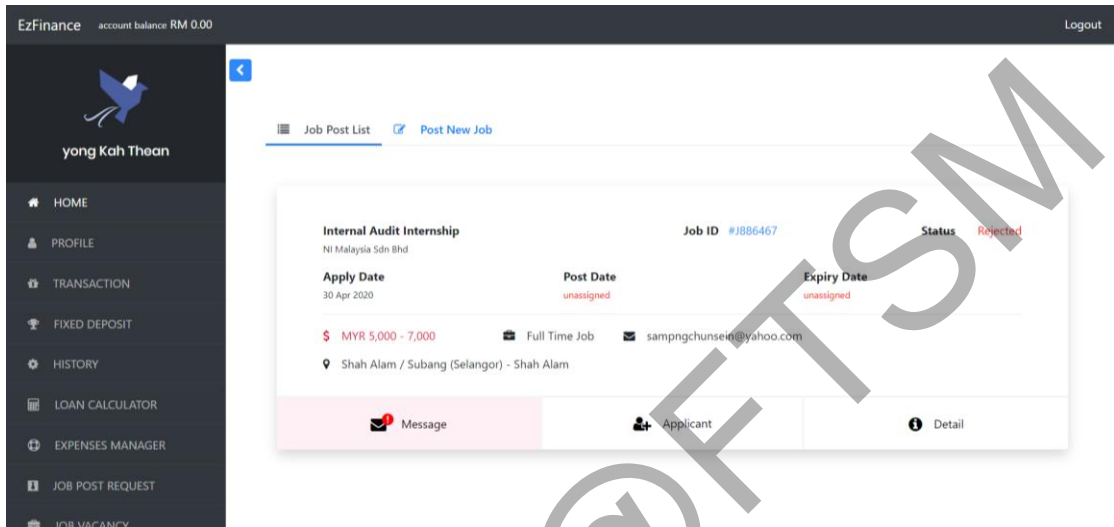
EzFinance account balance RM 0.00

Logout

yong Kah Thean

HOME
PROFILE
TRANSACTION
FIXED DEPOSIT
HISTORY
LOAN CALCULATOR
EXPENSES MANAGER
JOB POST REQUEST
JOB VACANCY

Job Post List Post New Job

Internal Audit Internship
NI Malaysia Sdn Bhd

Job ID #J886467

Status Rejected

Apply Date
30 Apr 2020

Post Date
unassigned

Expiry Date
unassigned

$ MYR 5,000 - 7,000 Full Time Job sampngchunsein@yahoo.com

Shah Alam / Subang (Selangor) - Shah Alam

Message Applicant Detail

@FTSM